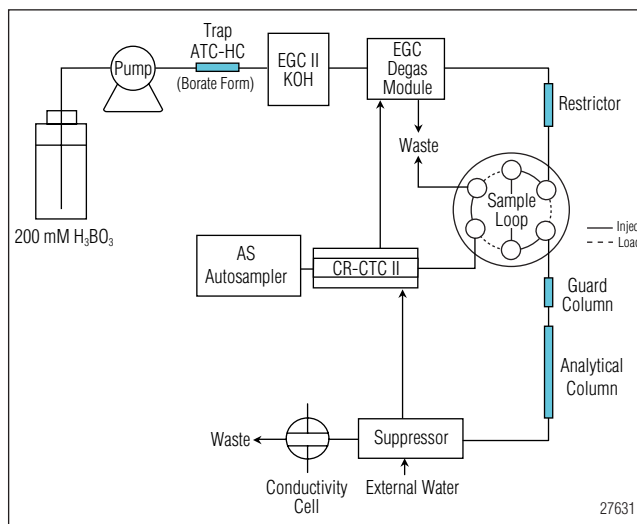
Trap
ATC-HC
(Borate Form)

Pump

EGC II
KOH

EGC
Degas
Module

Restrictor

Waste

Sample
Loop

— Injec
- - - Loa

200 mM $H_3BO_3$

AS
Autosampler

CR-CTC II

Guard
Column

Analytical
Column

Waste

Suppressor

Conductivity
Cell

External Water

27631